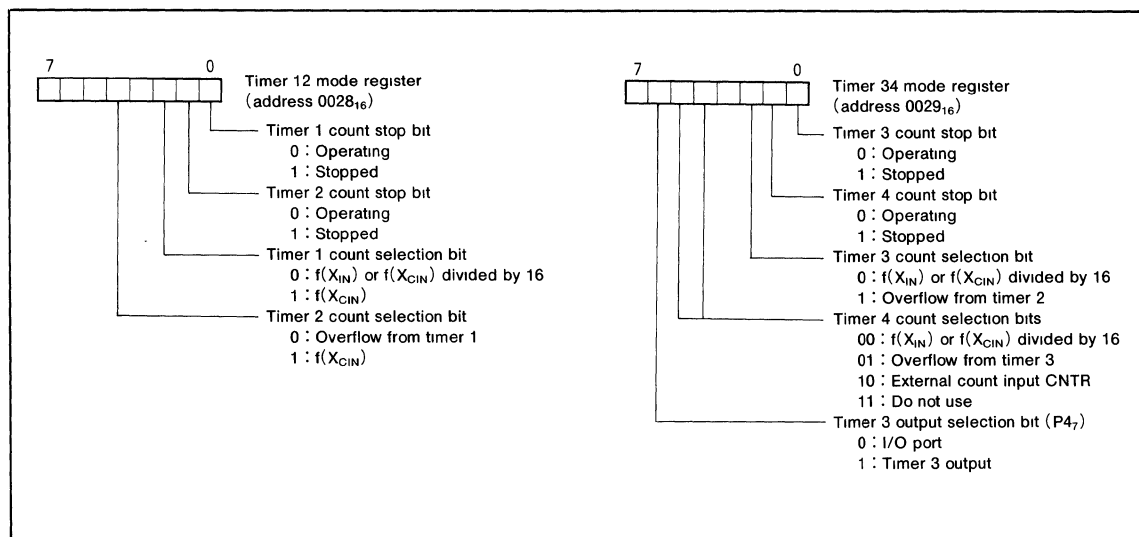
7 0

Timer 12 mode register (address $0028_{16}$)

Timer 1 count stop bit
0 : Operating
1 : Stopped

Timer 2 count stop bit
0 : Operating
1 : Stopped

Timer 1 count selection bit
0 : $f(X_{IN})$ or $f(X_{CIN})$ divided by 16
1 : $f(X_{CIN})$

Timer 2 count selection bit
0 : Overflow from timer 1
1 : $f(X_{CIN})$

7 0

Timer 34 mode register (address $0029_{16}$)

Timer 3 count stop bit
0 : Operating
1 : Stopped

Timer 4 count stop bit
0 : Operating
1 : Stopped

Timer 3 count selection bit
0 : $f(X_{IN})$ or $f(X_{CIN})$ divided by 16
1 : Overflow from timer 2

Timer 4 count selection bits
00 : $f(X_{IN})$ or $f(X_{CIN})$ divided by 16
01 : Overflow from timer 3
10 : External count input CNTR
11 : Do not use

Timer 3 output selection bit ($P4_7$)
0 : I/O port
1 : Timer 3 output